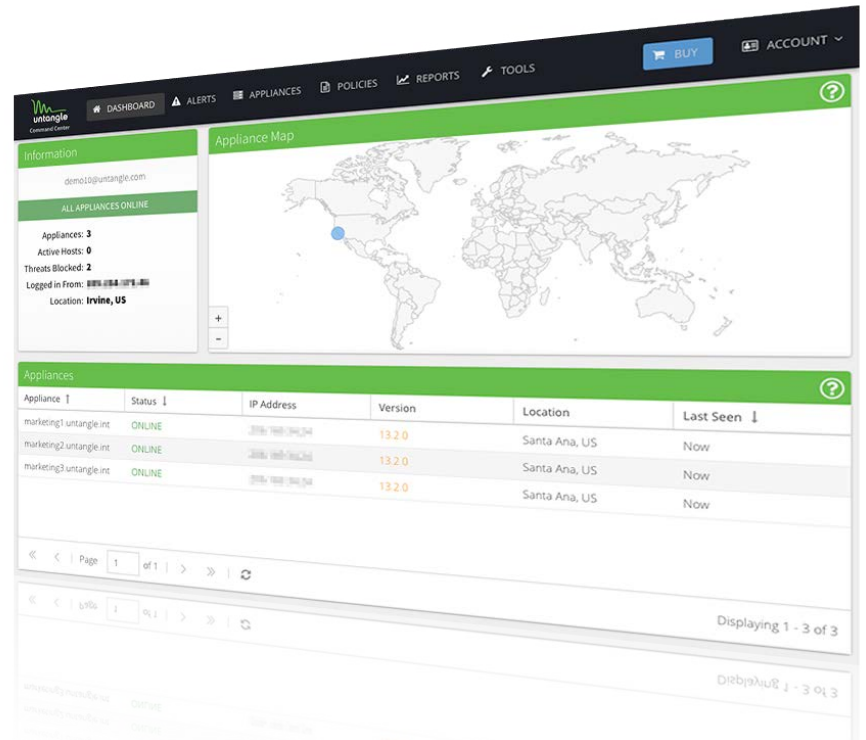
untangle
Command Center

DASHBOARD ALERTS APPLIANCES POLICIES REPORTS TOOLS

BUY ACCOUNT

Information

demo10@untangle.com

ALL APPLIANCES ONLINE

Appliances: 3
Active Hosts: 0
Threats Blocked: 2
Logged in From: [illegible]
Location: Irvine, US

Appliance Map

+
-

Appliances

| Appliance ↑ | Status ↓ | IP Address | Version | Location | Last Seen ↓ |
|---|---|---|---|---|---|
| marketing1.untangle.int | ONLINE | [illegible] | 13.2.0 | Santa Ana, US | Now |
| marketing2.untangle.int | ONLINE | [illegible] | 13.2.0 | Santa Ana, US | Now |
| marketing3.untangle.int | ONLINE | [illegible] | 13.2.0 | Santa Ana, US | Now |

Page 1 of 1

Displaying 1 - 3 of 3